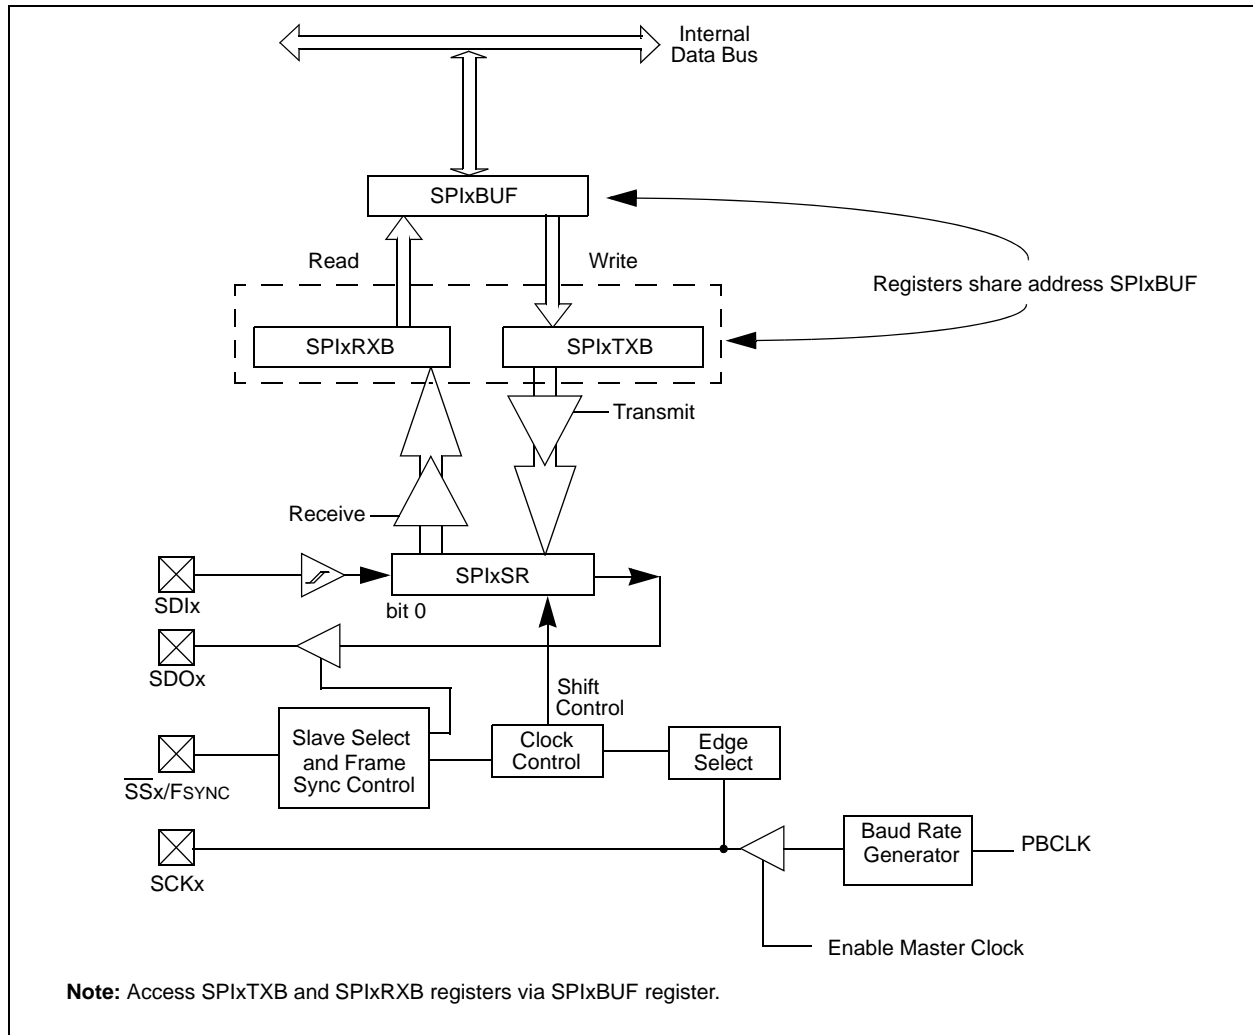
Internal Data Bus

SPIxBUF

Read

Write

Registers share address SPIxBUF

SPIxRXB

SPIxTXB

Transmit

Receive

SDIx

SPIxSR

bit 0

SDOx

Shift Control

$\overline{SS}$x/FSYNC

Slave Select and Frame Sync Control

Clock Control

Edge Select

SCKx

Baud Rate Generator

PBCLK

Enable Master Clock

**Note:** Access SPIxTXB and SPIxRXB registers via SPIxBUF register.